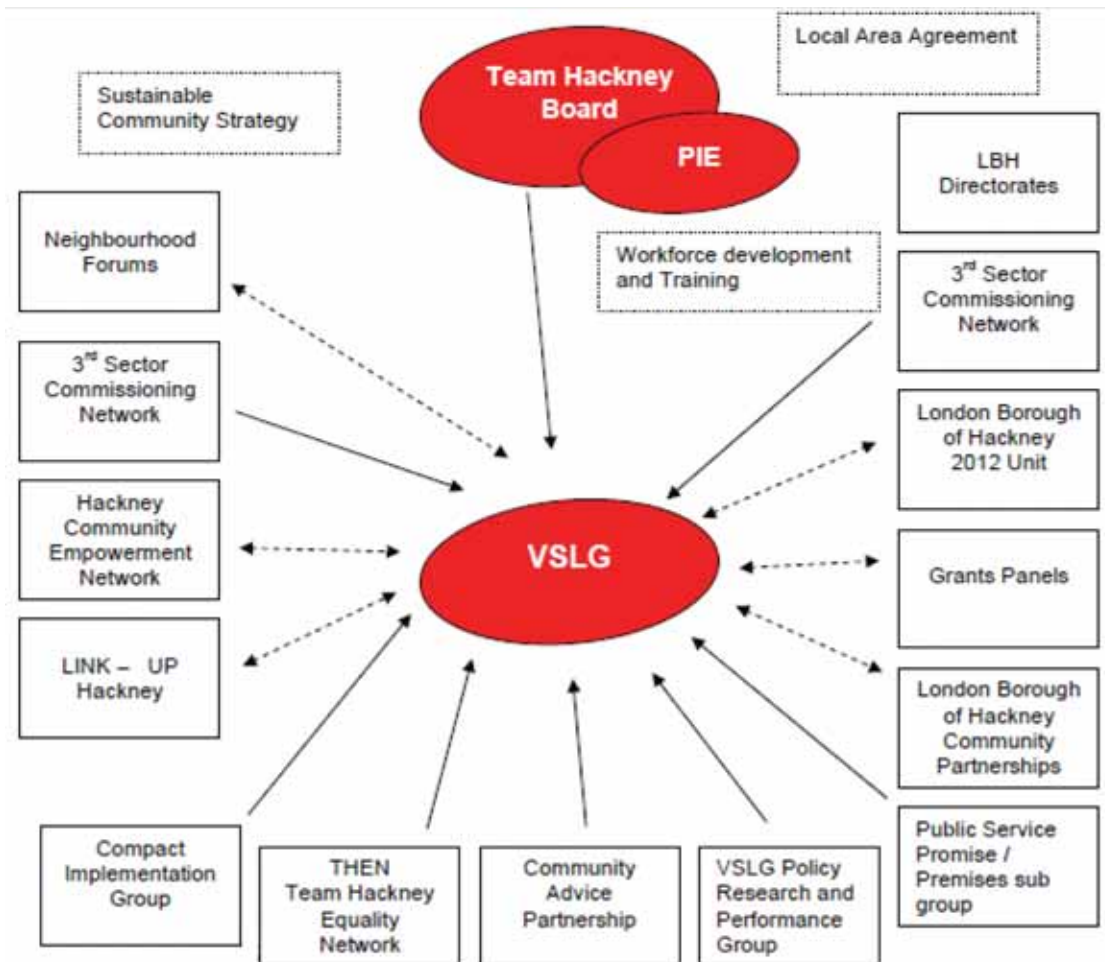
Local Area Agreement

Team Hackney Board

PIE

Sustainable Community Strategy

LBH Directorates

Neighbourhood Forums

Workforce development and Training

3$^{rd}$ Sector Commissioning Network

3$^{rd}$ Sector Commissioning Network

London Borough of Hackney 2012 Unit

Hackney Community Empowerment Network

VSLG

Grants Panels

LINK – UP Hackney

London Borough of Hackney Community Partnerships

Compact Implementation Group

THEN Team Hackney Equality Network

Community Advice Partnership

VSLG Policy Research and Performance Group

Public Service Promise / Premises sub group